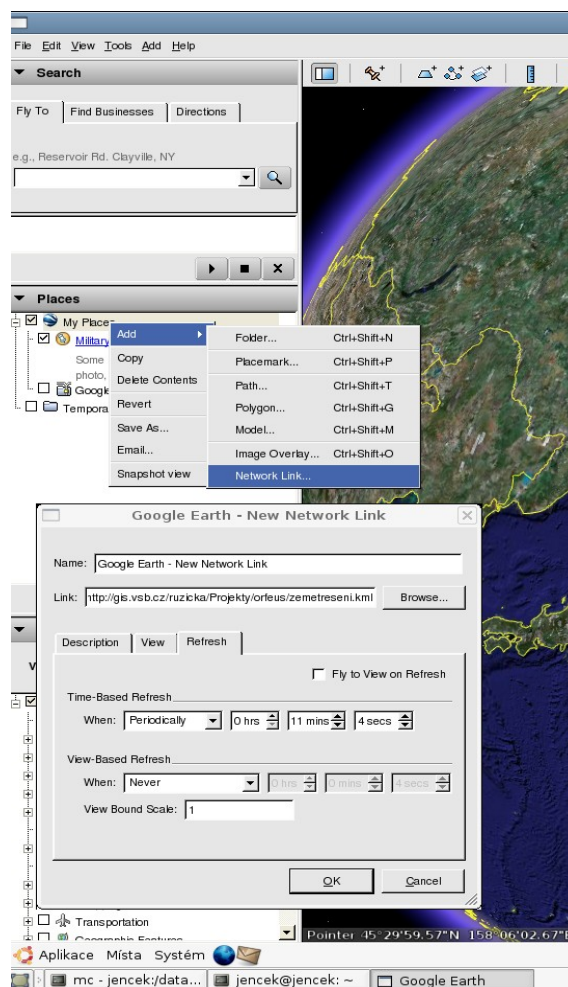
File Edit View Tools Add Help

Search

Fly To | Find Businesses | Directions

e.g., Reservoir Rd. Clayville, NY

Places

My Places

Military

Some

photo,

Google

Tempora

Add

Copy

Delete Contents

Revert

Save As...

Email...

Snapshot view

Folder... Ctrl+Shift+N

Placemark... Ctrl+Shift+P

Path... Ctrl+Shift+T

Polygon... Ctrl+Shift+G

Model... Ctrl+Shift+M

Image Overlay... Ctrl+Shift+O

Network Link...

Google Earth - New Network Link

Name: Google Earth - New Network Link

Link: http://gis.vsb.cz/ruzicka/Projekty/orfeus/zemetreseni.kml Browse...

Description | View | Refresh

Fly to View on Refresh

Time-Based Refresh

When: Periodically 0 hrs 11 mins 4 secs

View-Based Refresh

When: Never 0 hrs 0 mins 4 secs

View Bound Scale: 1

OK Cancel

Transportation

Geographic Features

Pointer 45°29'59.57"N 158°06'02.67"E

Aplikace Místa Systém

mc - jencek:/data... jencek@jencek: ~ Google Earth